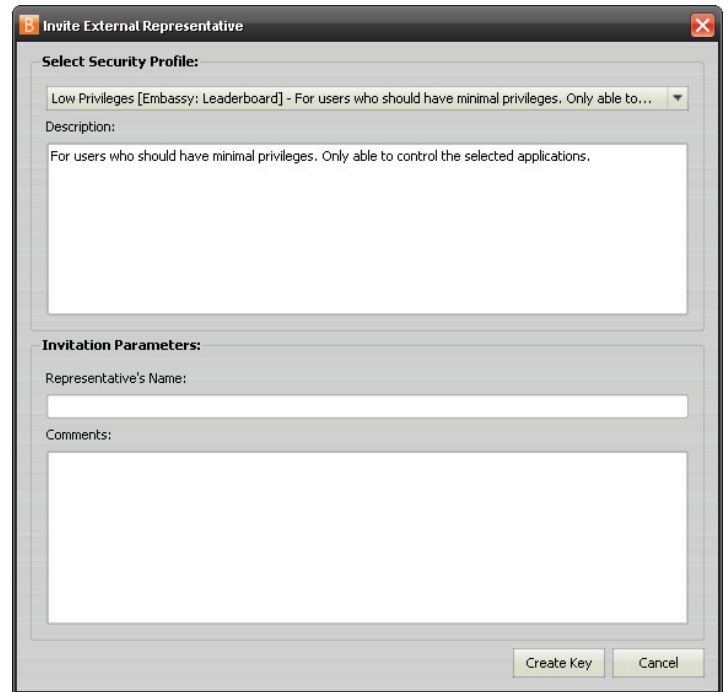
B Invite External Representative

Select Security Profile:

Low Privileges [Embassy: Leaderboard] - For users who should have minimal privileges. Only able to...

Description:

For users who should have minimal privileges. Only able to control the selected applications.

Invitation Parameters:

Representative's Name:

Comments:

Create Key

Cancel